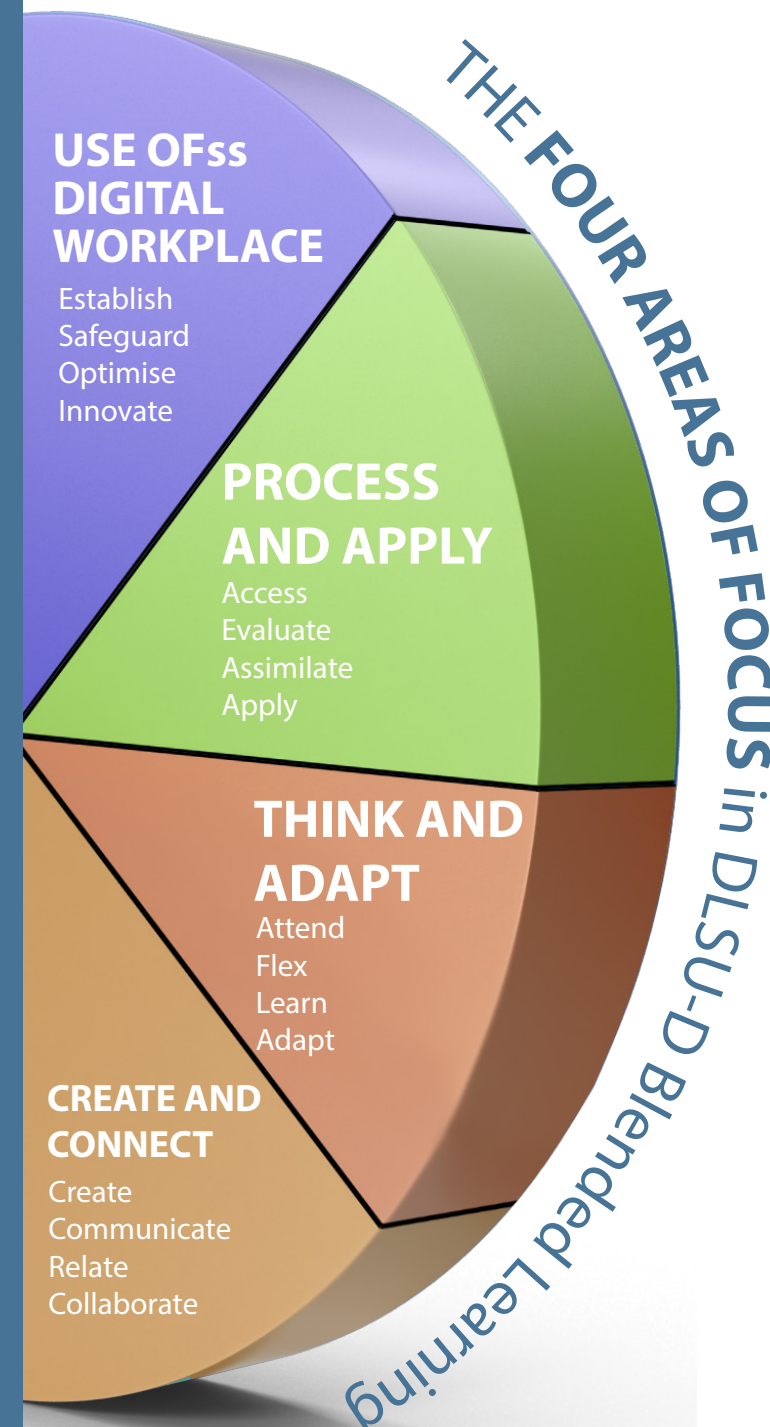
THE FOUR AREAS OF FOCUS in DLSU-D Blended Learning

USE OFss DIGITAL WORKPLACE
Establish
Safeguard
Optimise
Innovate

PROCESS AND APPLY
Access
Evaluate
Assimilate
Apply

THINK AND ADAPT
Attend
Flex
Learn
Adapt

CREATE AND CONNECT
Create
Communicate
Relate
Collaborate